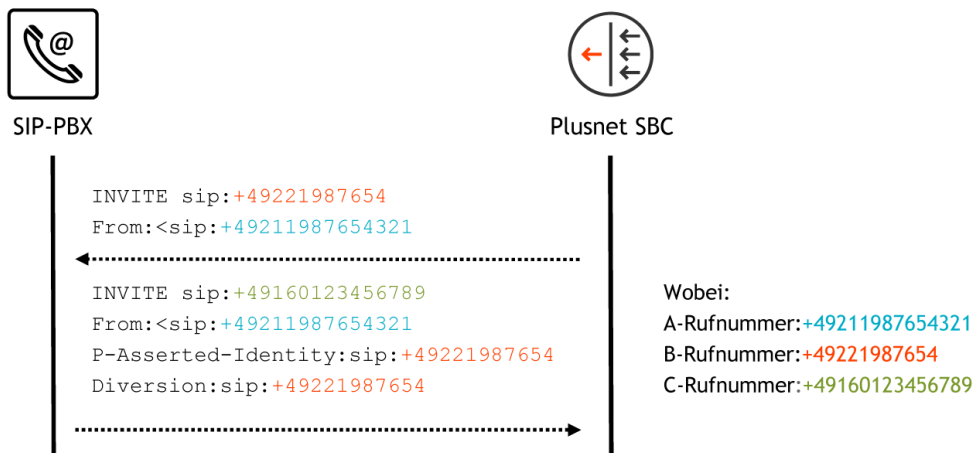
SIP-PBX

Plusnet SBC

INVITE sip:+49221987654
From:<sip:+49211987654321

INVITE sip:+49160123456789
From:<sip:+49211987654321
P-Asserted-Identity:sip:+49221987654
Diversion:sip:+49221987654

Wobei:
A-Rufnummer:+49211987654321
B-Rufnummer:+49221987654
C-Rufnummer:+49160123456789